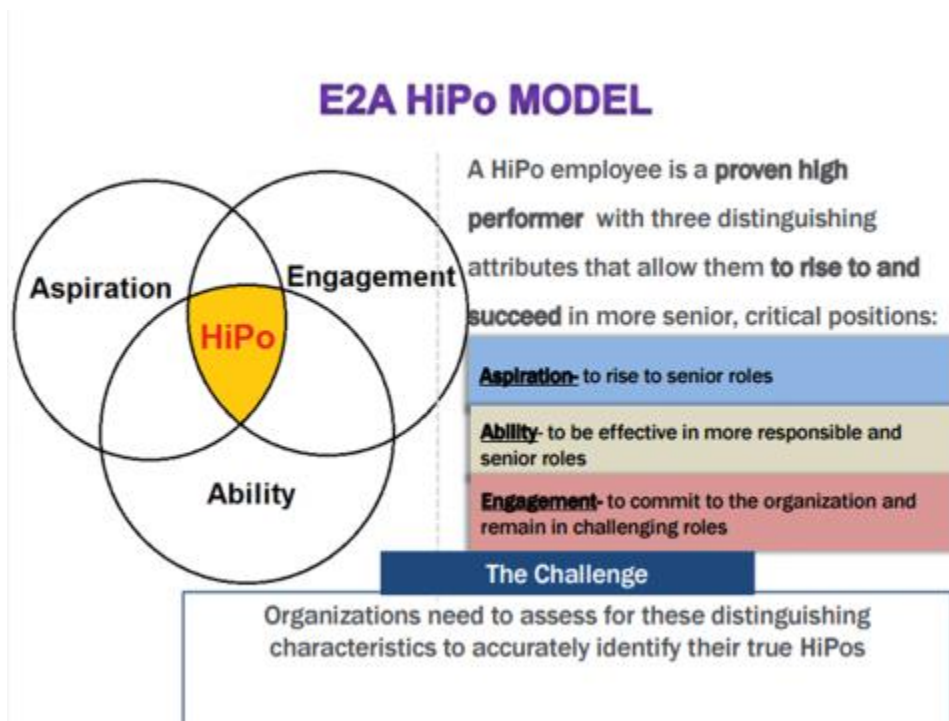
E2A HiPo MODEL

Aspiration

Engagement

HiPo

Ability

A HiPo employee is a **proven high performer** with three distinguishing attributes that allow them **to rise to and succeed** in more senior, critical positions:

**Aspiration**- to rise to senior roles

**Ability**- to be effective in more responsible and senior roles

**Engagement**- to commit to the organization and remain in challenging roles

The Challenge

Organizations need to assess for these distinguishing characteristics to accurately identify their true HiPos